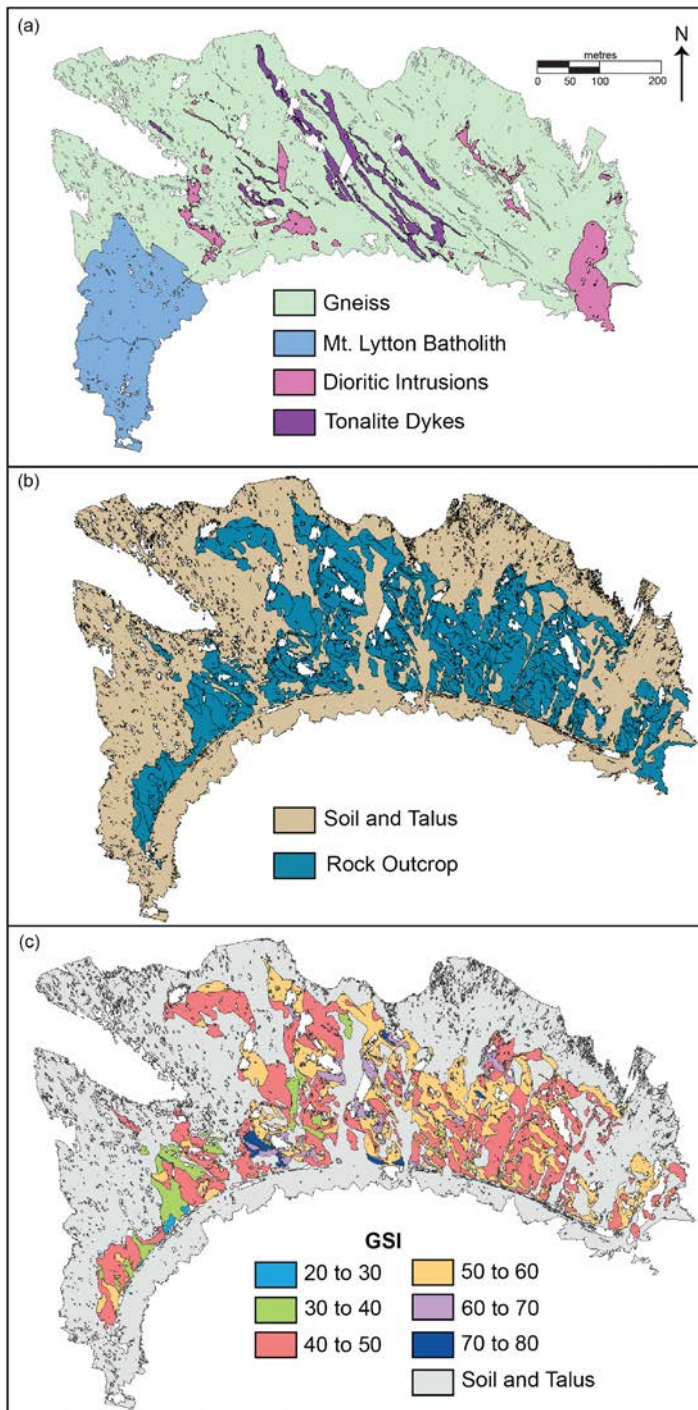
(a)

metres
0 50 100 200

N

Gneiss
Mt. Lytton Batholith
Dioritic Intrusions
Tonalite Dykes

(b)

Soil and Talus
Rock Outcrop

(c)

GSI
20 to 30
30 to 40
40 to 50
50 to 60
60 to 70
70 to 80
Soil and Talus